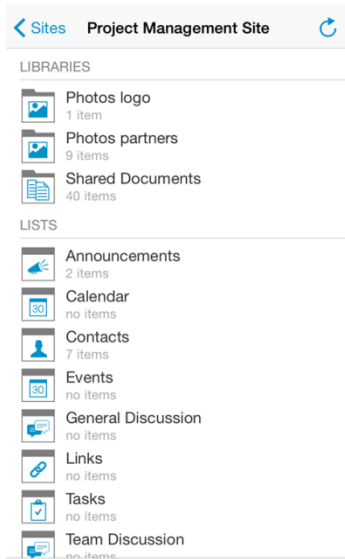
< Sites Project Management Site

LIBRARIES

Photos logo
1 item

Photos partners
9 items

Shared Documents
40 items

LISTS

Announcements
2 items

Calendar
30
no items

Contacts
7 items

Events
30
no items

General Discussion
no items

Links
no items

Tasks
no items

Team Discussion
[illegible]